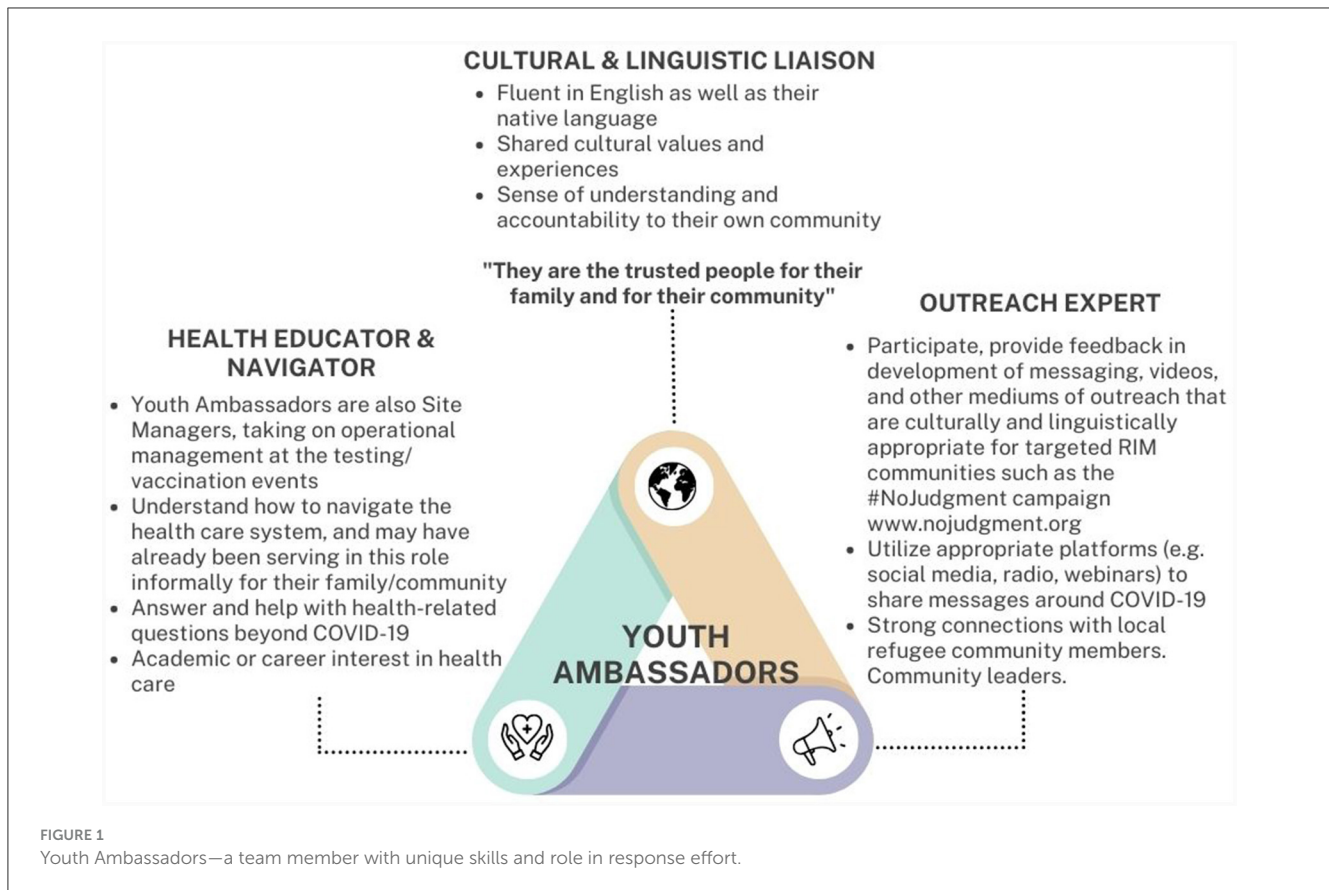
CULTURAL & LINGUISTIC LIAISON

- Fluent in English as well as their native language
- Shared cultural values and experiences
- Sense of understanding and accountability to their own community

"They are the trusted people for their family and for their community"

HEALTH EDUCATOR & NAVIGATOR

- Youth Ambassadors are also Site Managers, taking on operational management at the testing/ vaccination events
- Understand how to navigate the health care system, and may have already been serving in this role informally for their family/community
- Answer and help with health-related questions beyond COVID-19
- Academic or career interest in health care

OUTREACH EXPERT

- Participate, provide feedback in development of messaging, videos, and other mediums of outreach that are culturally and linguistically appropriate for targeted RIM communities such as the #NoJudgment campaign www.nojudgment.org
- Utilize appropriate platforms (e.g. social media, radio, webinars) to share messages around COVID-19
- Strong connections with local refugee community members. Community leaders.

YOUTH AMBASSADORS

FIGURE 1
Youth Ambassadors—a team member with unique skills and role in response effort.